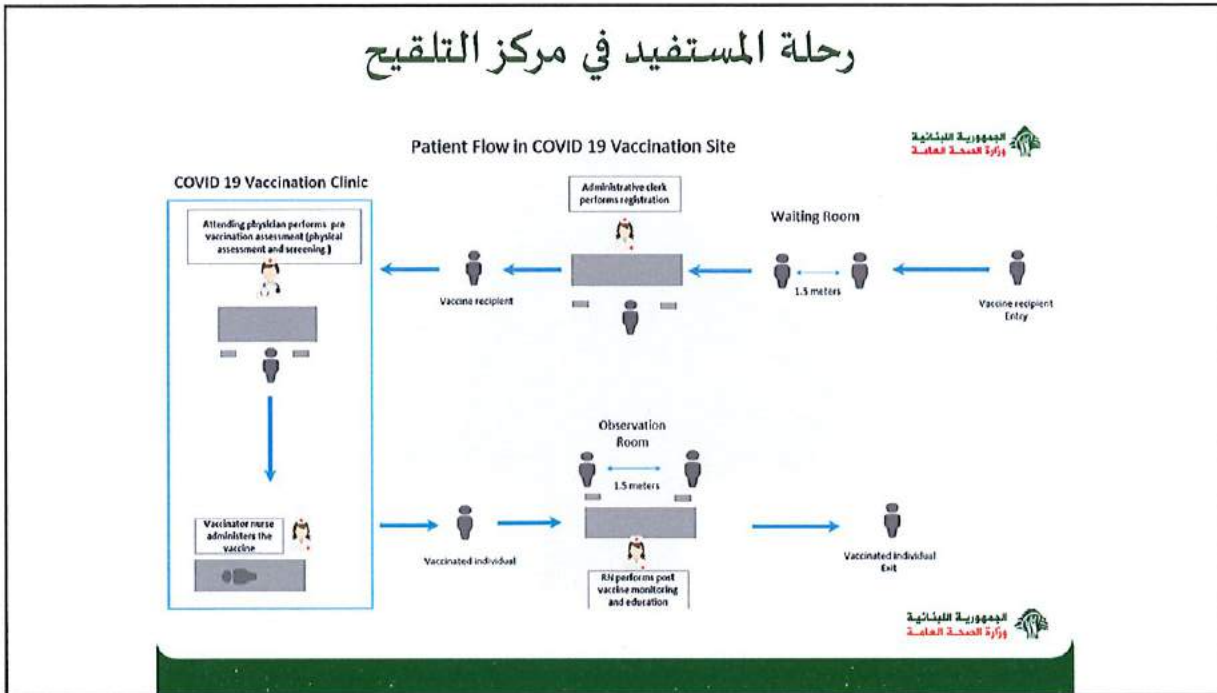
رحلة المستفيد في مركز التلقيح

Patient Flow in COVID 19 Vaccination Site

الجمهورية اللبنانية
وزارة الصحة العامة

COVID 19 Vaccination Clinic

Attending physician performs pre vaccination assessment (physical assessment and screening)

Vaccine recipient

Administrative clerk performs registration

Waiting Room

1.5 meters

Vaccine recipient Entry

Vaccinator nurse administers the vaccine

Vaccinated individual

Observation Room

1.5 meters

RN performs post vaccine monitoring and education

Vaccinated individual Exit

الجمهورية اللبنانية
وزارة الصحة العامة